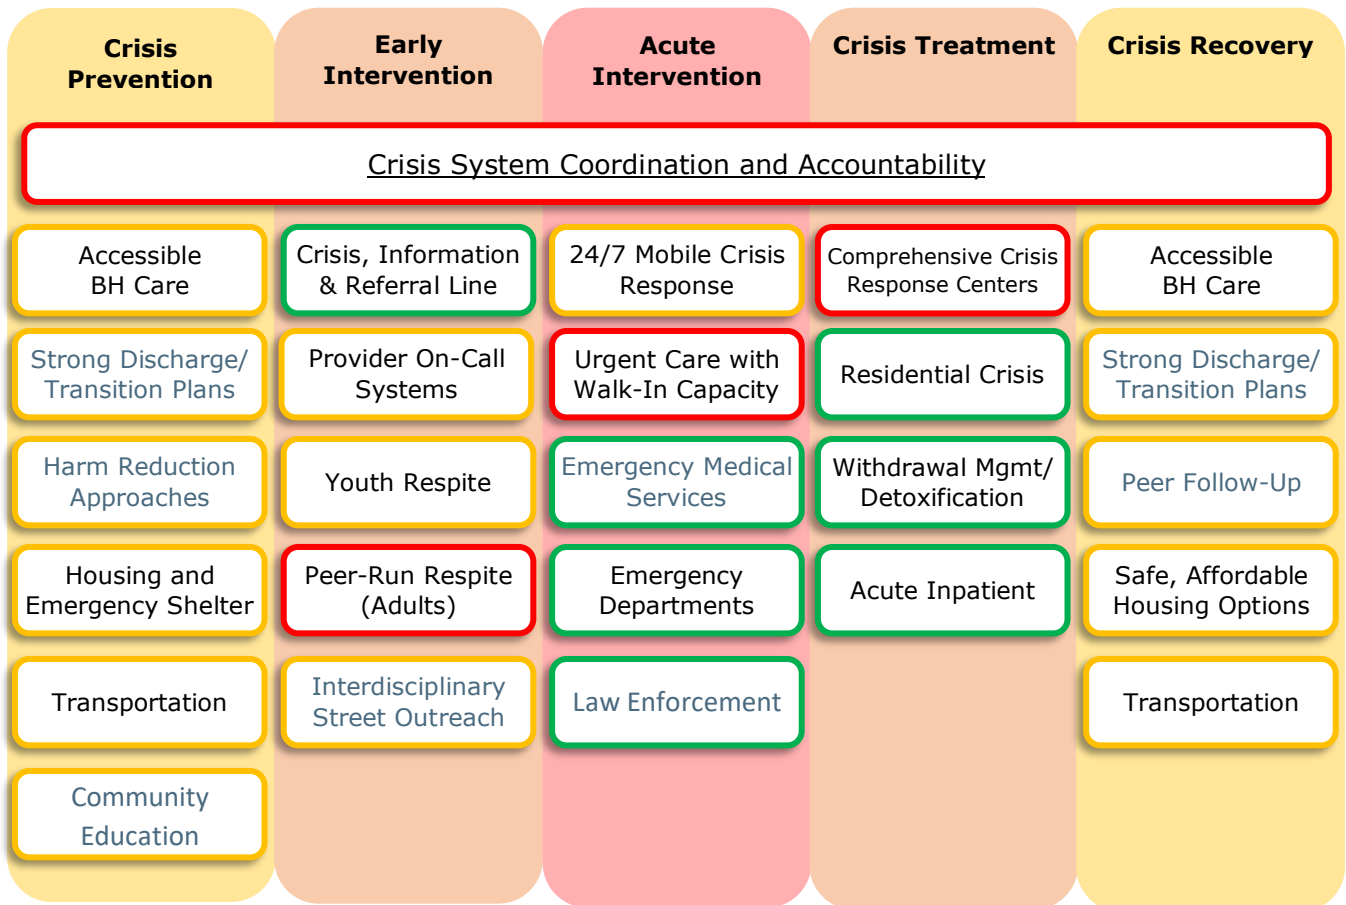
Crisis Prevention

Early Intervention

Acute Intervention

Crisis Treatment

Crisis Recovery

Crisis System Coordination and Accountability

Accessible BH Care

Strong Discharge/ Transition Plans

Harm Reduction Approaches

Housing and Emergency Shelter

Transportation

Community Education

Crisis, Information & Referral Line

Provider On-Call Systems

Youth Respite

Peer-Run Respite (Adults)

Interdisciplinary Street Outreach

24/7 Mobile Crisis Response

Urgent Care with Walk-In Capacity

Emergency Medical Services

Emergency Departments

Law Enforcement

Comprehensive Crisis Response Centers

Residential Crisis

Withdrawal Mgmt/ Detoxification

Acute Inpatient

Accessible BH Care

Strong Discharge/ Transition Plans

Peer Follow-Up

Safe, Affordable Housing Options

Transportation